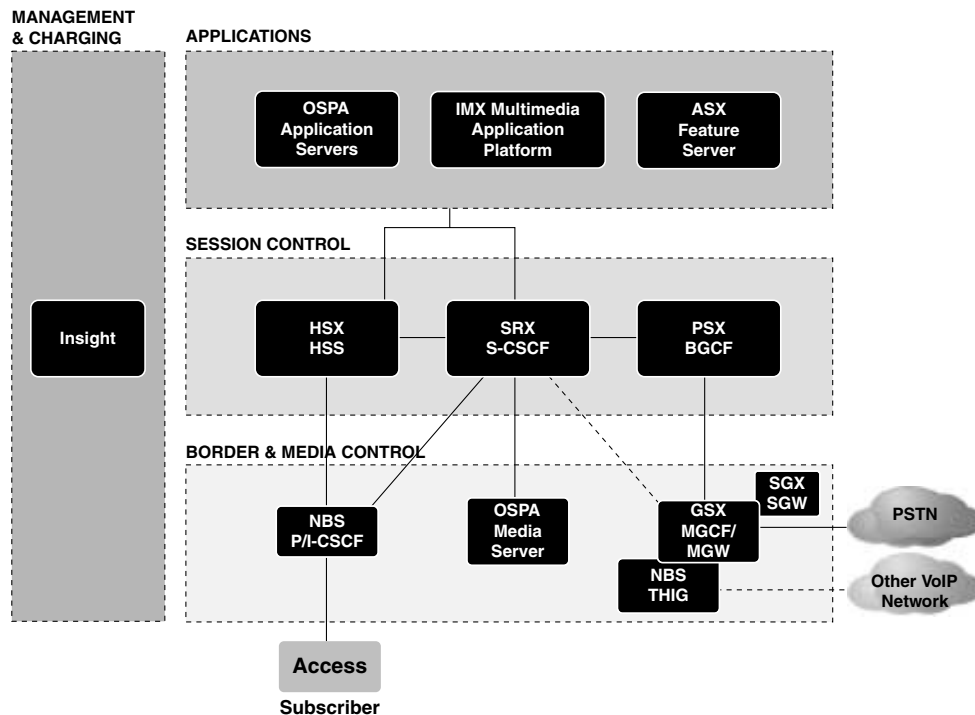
MANAGEMENT & CHARGING

APPLICATIONS

OSPA Application Servers

IMX Multimedia Application Platform

ASX Feature Server

SESSION CONTROL

Insight

HSX HSS

SRX S-CSCF

PSX BGCF

BORDER & MEDIA CONTROL

SGX SGW

NBS P/I-CSCF

OSPA Media Server

GSX MGCF/ MGW

PSTN

NBS THIG

Other VoIP Network

Access

Subscriber